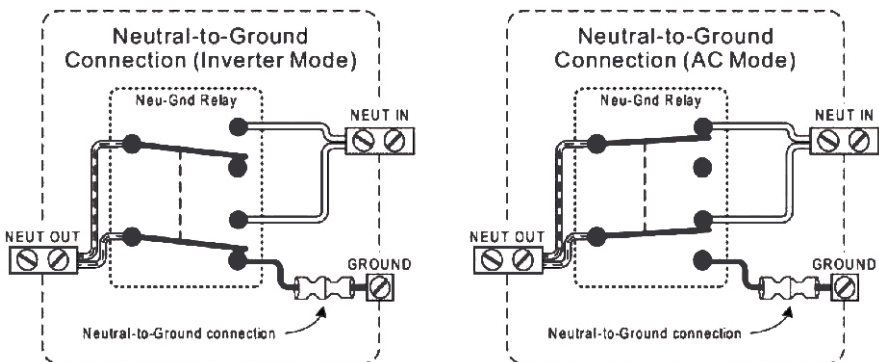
Neutral-to-Ground Connection (Inverter Mode)

Neu-Gnd Relay

NEUT IN

NEUT OUT

GROUND

Neutral-to-Ground connection

Neutral-to-Ground Connection (AC Mode)

Neu-Gnd Relay

NEUT IN

NEUT OUT

GROUND

Neutral-to-Ground connection